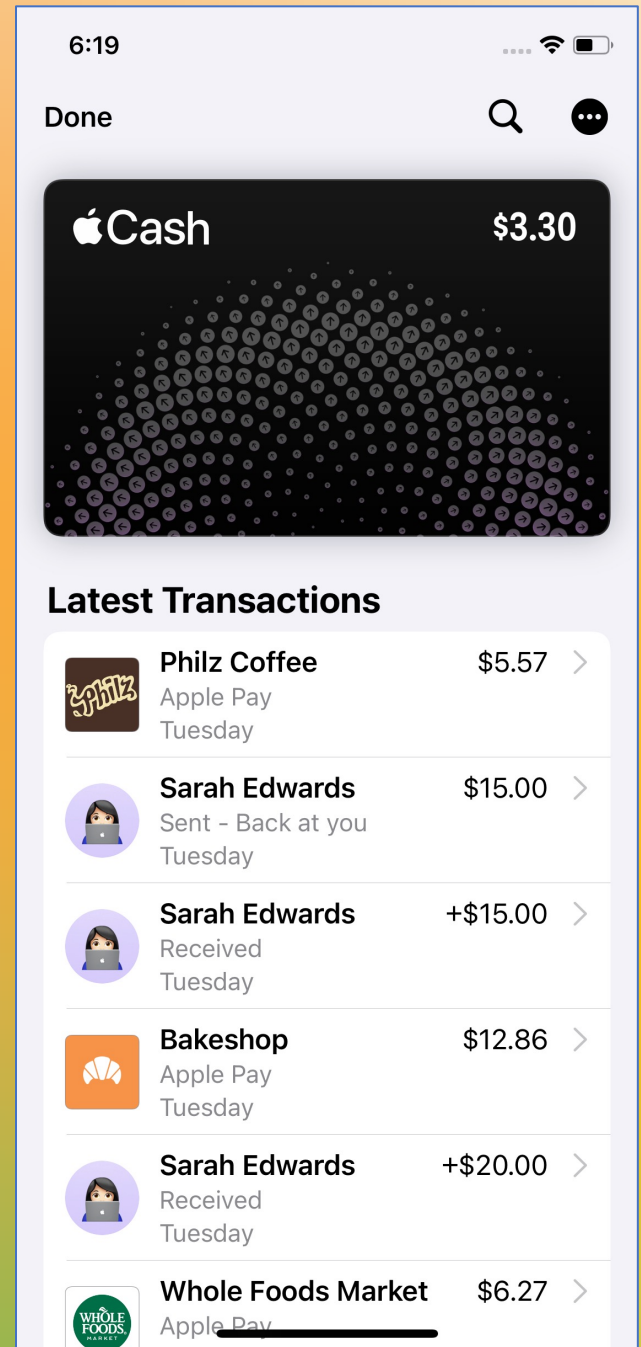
6:19

Done

Cash $3.30

Latest Transactions

Philz
Philz Coffee $5.57
Apple Pay
Tuesday

Sarah Edwards $15.00
Sent - Back at you
Tuesday

Sarah Edwards +$15.00
Received
Tuesday

Bakeshop $12.86
Apple Pay
Tuesday

Sarah Edwards +$20.00
Received
Tuesday

WHOLE FOODS MARKET
Whole Foods Market $6.27
Apple Pay